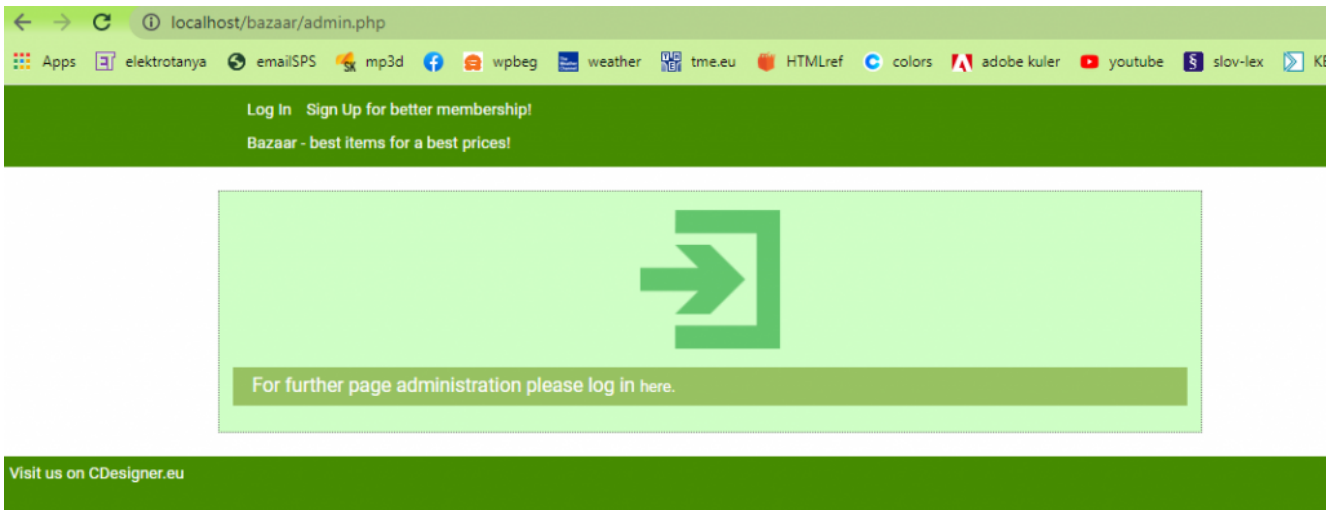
localhost/bazaar/admin.php

Apps elektrotanya emailSPS mp3d wpbeg weather tme.eu HTMLref colors adobe kuler youtube slov-lex KE

Log In Sign Up for better membership!

Bazaar - best items for a best prices!

For further page administration please log in here.

Visit us on CDesigner.eu